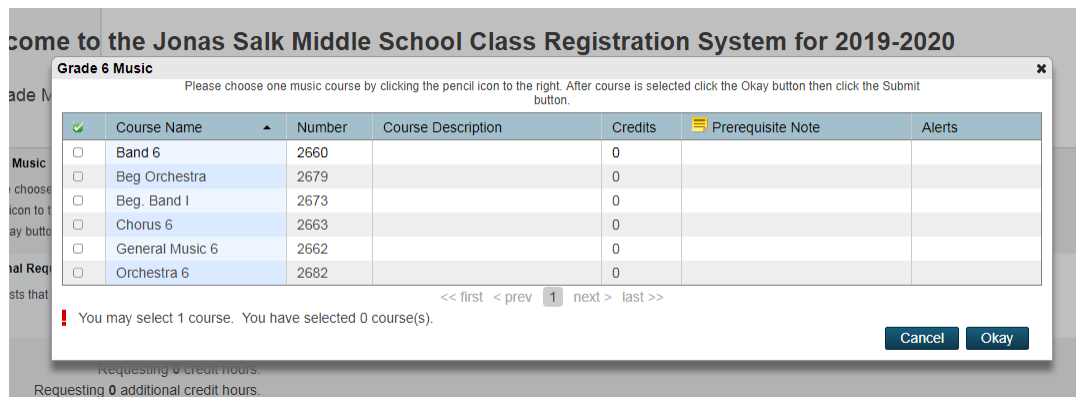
come to the Jonas Salk Middle School Class Registration System for 2019-2020

ade M

Music
e choose
icon to t
ay butto

nal Req
sts that

Grade 6 Music ✖

Please choose one music course by clicking the pencil icon to the right. After course is selected click the Okay button then click the Submit button.

| | Course Name | Number | Course Description | Credits | Prerequisite Note | Alerts |
|---|---|---|---|---|---|---|
| | Band 6 | 2660 | | 0 | | |
| | Beg Orchestra | 2679 | | 0 | | |
| | Beg. Band I | 2673 | | 0 | | |
| | Chorus 6 | 2663 | | 0 | | |
| | General Music 6 | 2662 | | 0 | | |
| | Orchestra 6 | 2682 | | 0 | | |

<< first < prev 1 next > last >>

! You may select 1 course. You have selected 0 course(s).

Cancel Okay

Requesting 0 credit hours.
Requesting 0 additional credit hours.